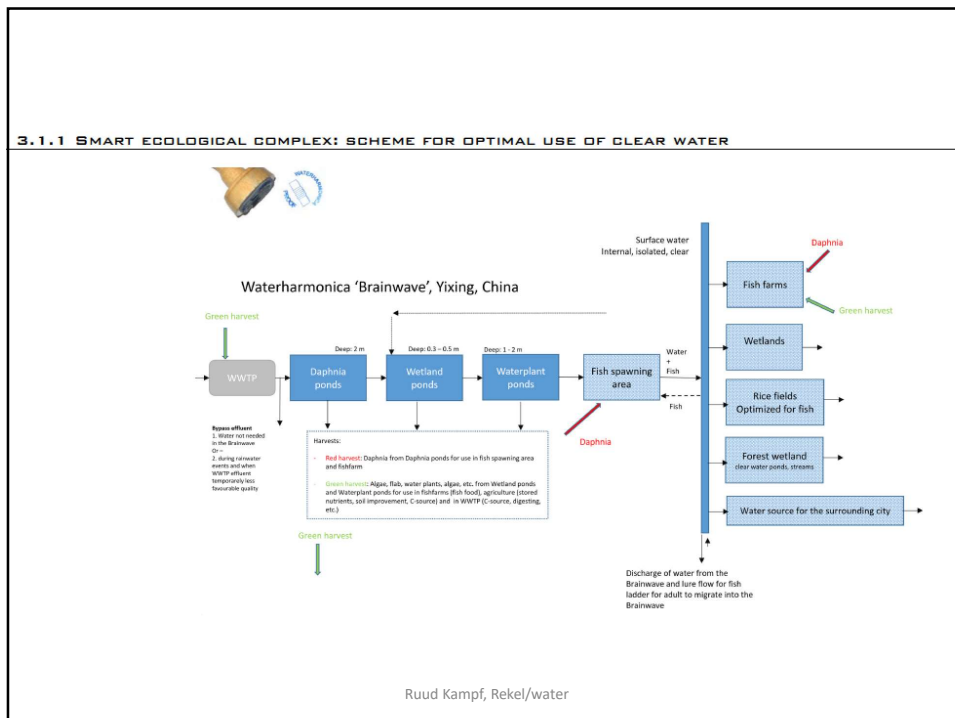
3.1.1 Smart ecological complex: scheme for optimal use of clear water

Waterharmonica 'Brainwave', Yixing, China

Surface water
Internal, isolated, clear

Daphnia

Fish farms

Green harvest

Green harvest

Deep: 2 m

Deep: 0.3 – 0.5 m

Deep: 1 - 2 m

WWTP

Daphnia ponds

Wetland ponds

Waterplant ponds

Fish spawning area

Water + Fish

Fish

Wetlands

Rice fields
Optimized for fish

Forest wetland
clear water ponds, streams

Water source for the surrounding city

Bypass effluent
1. Water not needed in the Brainwave
Or –
2. during rainwater events and when WWTP effluent temporarely less favourable quality

Harvests:

- Red harvest: Daphnia from Daphnia ponds for use in fish spawning area and fishfarm

- Green harvest: Algae, flab, water plants, algae, etc. from Wetland ponds and Waterplant ponds for use in fishfarms (fish food), agriculture (stored nutrients, soil improvement, C-source) and in WWTP (C-source, digesting, etc.)

Daphnia

Green harvest

Discharge of water from the Brainwave and lure flow for fish ladder for adult to migrate into the Brainwave

Ruud Kampf, Rekel/water